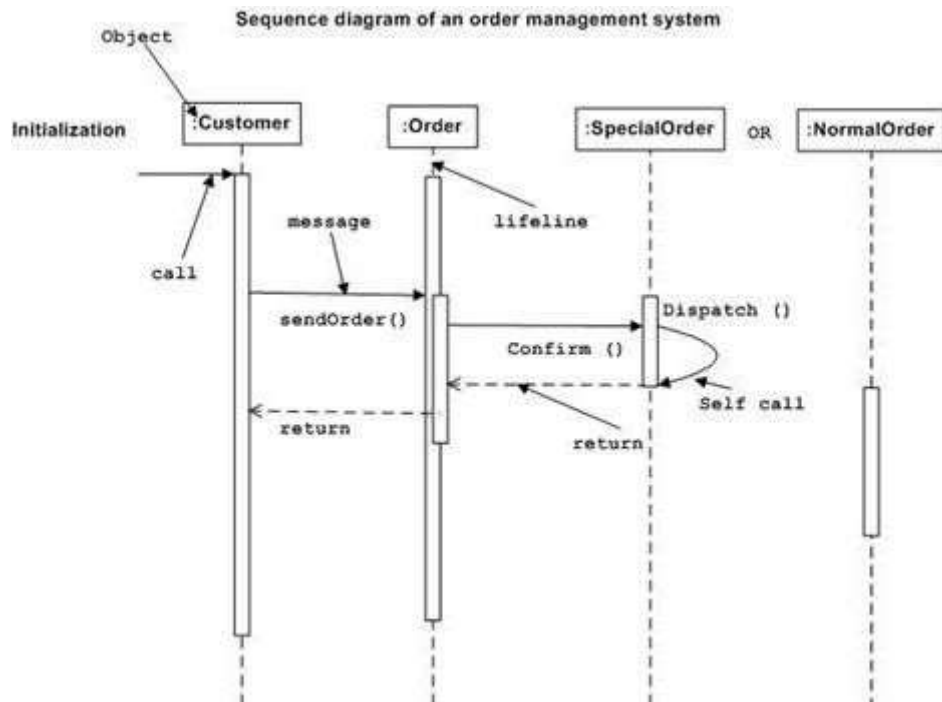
Sequence diagram of an order management system

Object

Initialization

:Customer

:Order

:SpecialOrder

OR

:NormalOrder

lifeline

message

call

sendOrder()

Dispatch ()

Confirm ()

Self call

return

return